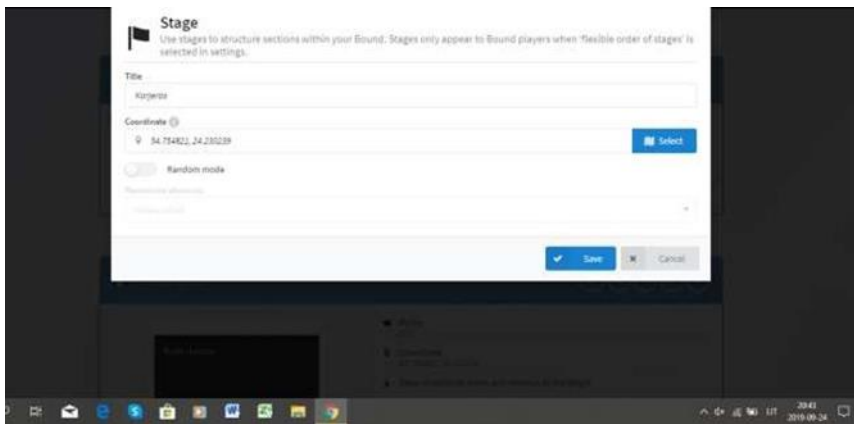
Stage
Use stages to structure sections within your Bound. Stages only appear to Bound players when 'flexible order of stages' is selected in settings.

Title
Korjento

Coordinate
54.754822, 24.230239
Select

Random mode

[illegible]

Save
Cancel

20:43
2019-09-24